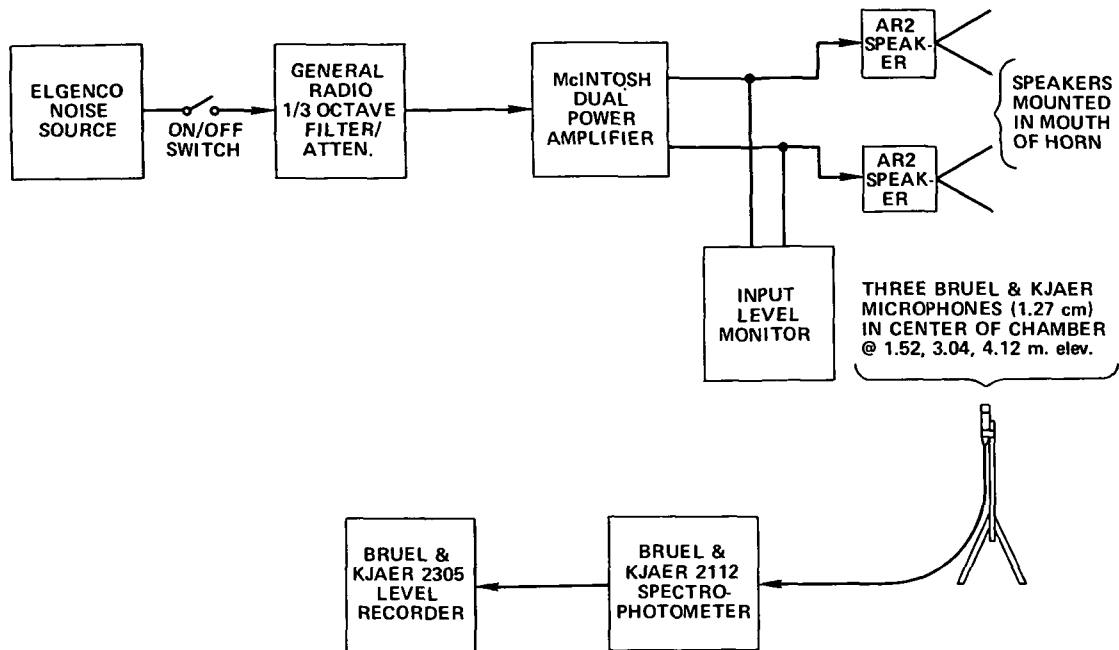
ELGENCO NOISE SOURCE

ON/OFF SWITCH

GENERAL RADIO 1/3 OCTAVE FILTER/ ATTEN.

McINTOSH DUAL POWER AMPLIFIER

AR2 SPEAKER

AR2 SPEAKER

SPEAKERS MOUNTED IN MOUTH OF HORN

INPUT LEVEL MONITOR

THREE BRUEL & KJAER MICROPHONES (1.27 cm) IN CENTER OF CHAMBER @ 1.52, 3.04, 4.12 m. elev.

BRUEL & KJAER 2305 LEVEL RECORDER

BRUEL & KJAER 2112 SPECTROPHOTOMETER